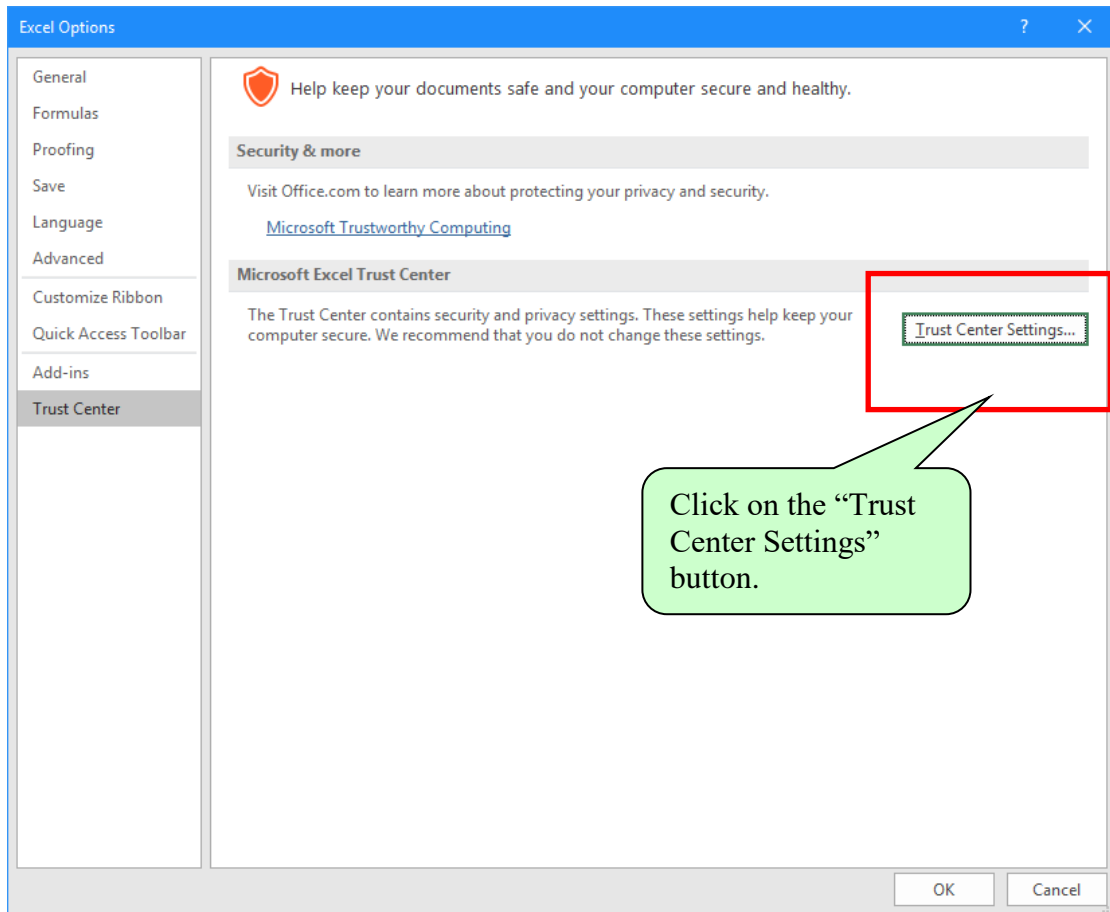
Excel Options

?

General
Formulas
Proofing
Save
Language
Advanced
Customize Ribbon
Quick Access Toolbar
Add-ins
Trust Center

Help keep your documents safe and your computer secure and healthy.

Security & more

Visit Office.com to learn more about protecting your privacy and security.

Microsoft Trustworthy Computing

Microsoft Excel Trust Center

The Trust Center contains security and privacy settings. These settings help keep your computer secure. We recommend that you do not change these settings.

Trust Center Settings...

Click on the "Trust Center Settings" button.

OK

Cancel